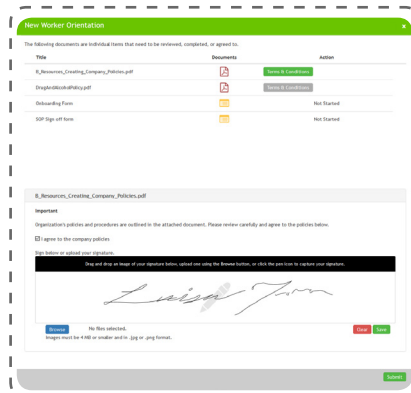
New Worker Orientation

The following documents are individual items that need to be reviewed, completed, or agreed to.

| Title | Documents | Action |
|---|---|---|
| 8_Resources_Creating_Company_Policies.pdf | | Terms & Conditions |
| DrugAndAlcoholPolicy.pdf | | Terms & Conditions |
| Onboarding Form | | Not Started |
| SOP Sign off form | | Not Started |

8_Resources_Creating_Company_Policies.pdf

Important

Organization's policies and procedures are outlined in the attached document. Please review carefully and agree to the policies below.

I agree to the company policies

Sign below or upload your signature.

Drag and drop an image of your signature below, upload one using the Browse button, or click the pen icon to capture your signature.

Browse No files selected.

Images must be 4 MB or smaller and in .jpg or .png format.

Clear Save

Submit